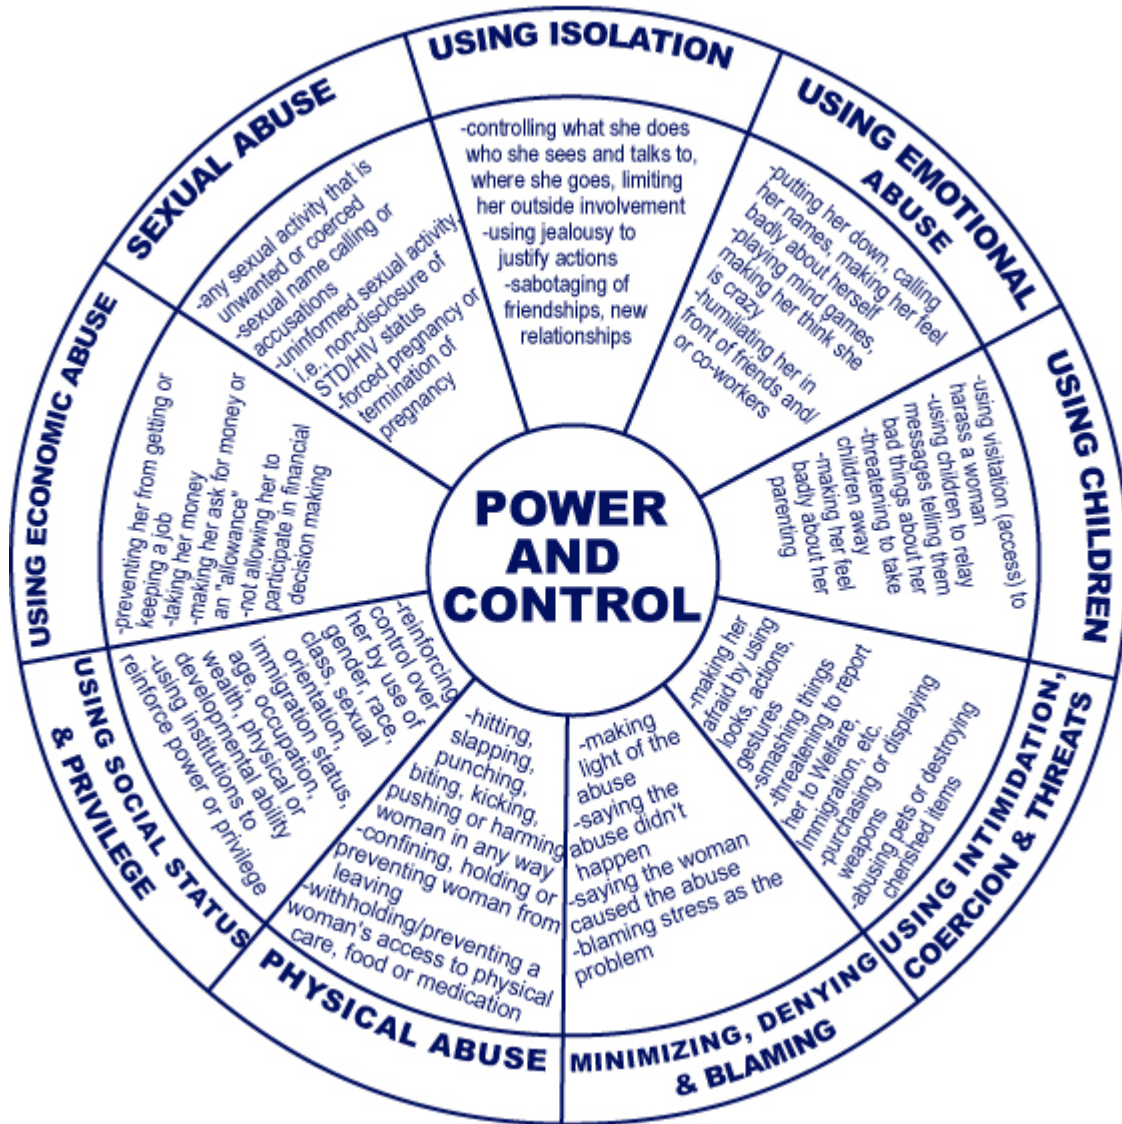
POWER AND CONTROL

USING ISOLATION

-controlling what she does who she sees and talks to, where she goes, limiting her outside involvement
-using jealousy to justify actions
-sabotaging of friendships, new relationships

USING EMOTIONAL ABUSE

-putting her down, calling her names, making her feel badly about herself
-playing mind games, making her think she is crazy
-humiliating her in front of friends and/ or co-workers

USING CHILDREN

-using visitation (access) to harass a woman
-using children to relay messages telling them bad things about her
-threatening to take children away
-making her feel badly about her parenting

USING INTIMIDATION, COERCION & THREATS

-making her afraid by using looks, actions, gestures
-smashing things
-threatening to report her to Welfare, Immigration, etc.
-purchasing or displaying weapons
-abusing pets or destroying cherished items

MINIMIZING, DENYING & BLAMING

-making light of the abuse
-saying the abuse didn't happen
-saying the woman caused the abuse
-blaming stress as the problem

PHYSICAL ABUSE

-hitting, slapping, punching, biting, kicking, pushing or harming woman in any way
-confining, holding or preventing woman from leaving
-withholding/preventing a woman's access to physical care, food or medication

USING SOCIAL STATUS & PRIVILEGE

-reinforcing control over her by use of gender, race, class, sexual orientation, immigration status, age, occupation, wealth, physical or developmental ability
-using institutions to reinforce power or privilege

USING ECONOMIC ABUSE

-preventing her from getting or keeping a job
-taking her money
-making her ask for money or an "allowance"
-not allowing her to participate in financial decision making

SEXUAL ABUSE

-any sexual activity that is unwanted or coerced
-sexual name calling or accusations
-uninformed sexual activity i.e., non-disclosure of STD/HIV status
-forced pregnancy or termination of pregnancy